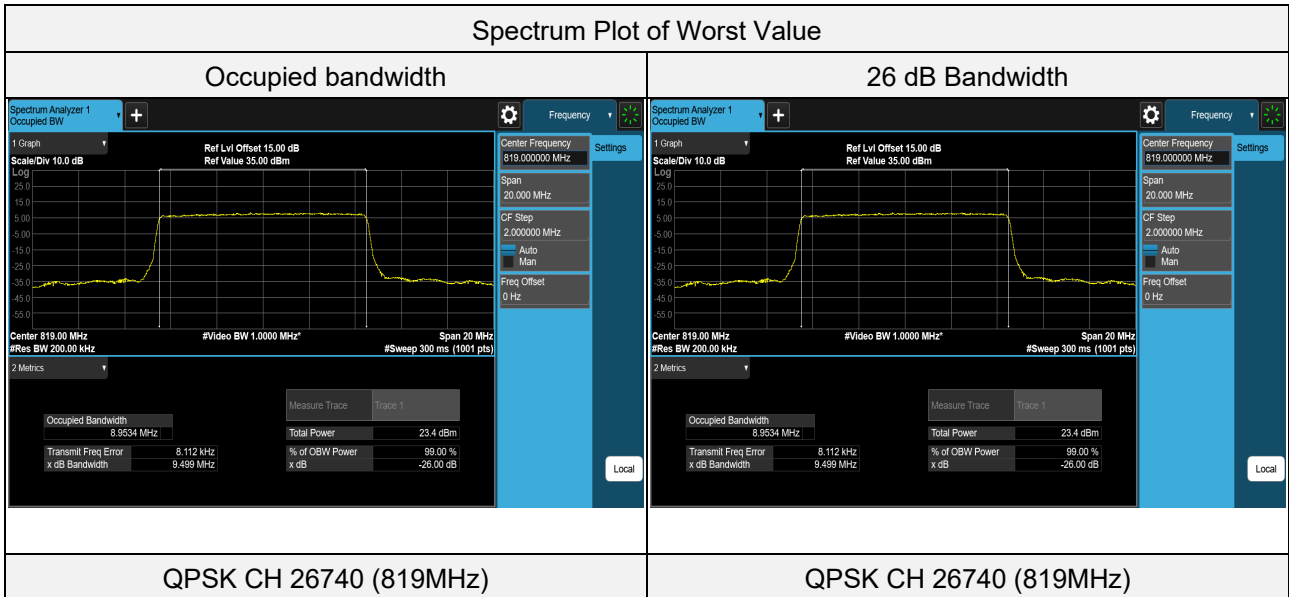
Spectrum Plot of Worst Value

| Occupied bandwidth | 26 dB Bandwidth |
|---|---|
| Spectrum Analyzer 1 Occupied BW + Frequency 1 Graph Ref Lvl Offset 15.00 dB Ref Value 35.00 dBm Scale/Div 10.0 dB Log 25.0 15.0 5.00 -5.00 -15.0 -25.0 -35.0 -45.0 -55.0 Center 819.00 MHz #Res BW 200.00 kHz #Video BW 1.0000 MHz* Span 20 MHz #Sweep 300 ms (1001 pts) 2 Metrics Occupied Bandwidth 8.9534 MHz Transmit Freq Error 8.112 kHz x dB Bandwidth 9.499 MHz Measure Trace Trace 1 Total Power 23.4 dBm % of OBW Power 99.00 % x dB -26.00 dB Center Frequency 819.000000 MHz Settings Span 20.000 MHz CF Step 2.000000 MHz Auto Man Freq Offset 0 Hz Local | Spectrum Analyzer 1 Occupied BW + Frequency 1 Graph Ref Lvl Offset 15.00 dB Ref Value 35.00 dBm Scale/Div 10.0 dB Log 25.0 15.0 5.00 -5.00 -15.0 -25.0 -35.0 -45.0 -55.0 Center 819.00 MHz #Res BW 200.00 kHz #Video BW 1.0000 MHz* Span 20 MHz #Sweep 300 ms (1001 pts) 2 Metrics Occupied Bandwidth 8.9534 MHz Transmit Freq Error 8.112 kHz x dB Bandwidth 9.499 MHz Measure Trace Trace 1 Total Power 23.4 dBm % of OBW Power 99.00 % x dB -26.00 dB Center Frequency 819.000000 MHz Settings Span 20.000 MHz CF Step 2.000000 MHz Auto Man Freq Offset 0 Hz Local |
| QPSK CH 26740 (819MHz) | QPSK CH 26740 (819MHz) |